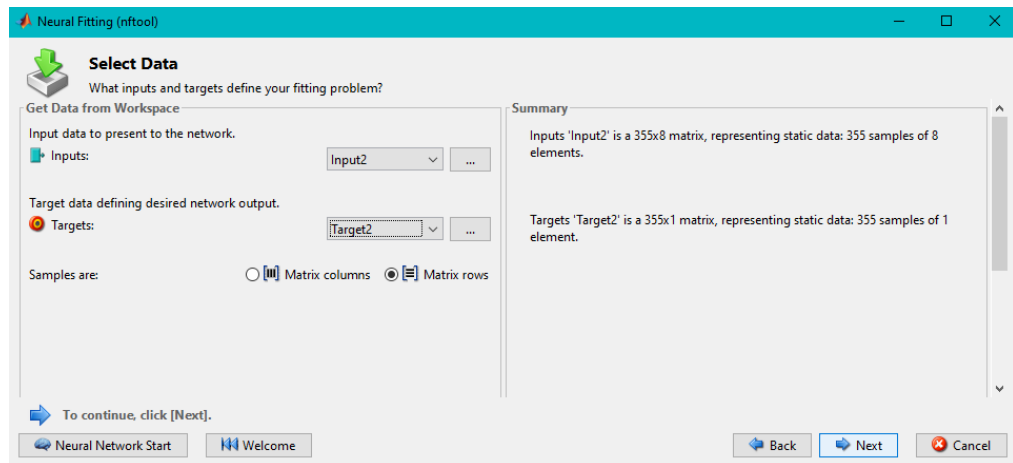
Neural Fitting (nftool)

Select Data
What inputs and targets define your fitting problem?

Get Data from Workspace

Input data to present to the network.
Inputs: Input2 ...

Target data defining desired network output.
Targets: Target2 ...

Samples are: Matrix columns Matrix rows

Summary

Inputs 'Input2' is a 355x8 matrix, representing static data: 355 samples of 8 elements.

Targets 'Target2' is a 355x1 matrix, representing static data: 355 samples of 1 element.

To continue, click [Next].

Neural Network Start Welcome Back Next Cancel